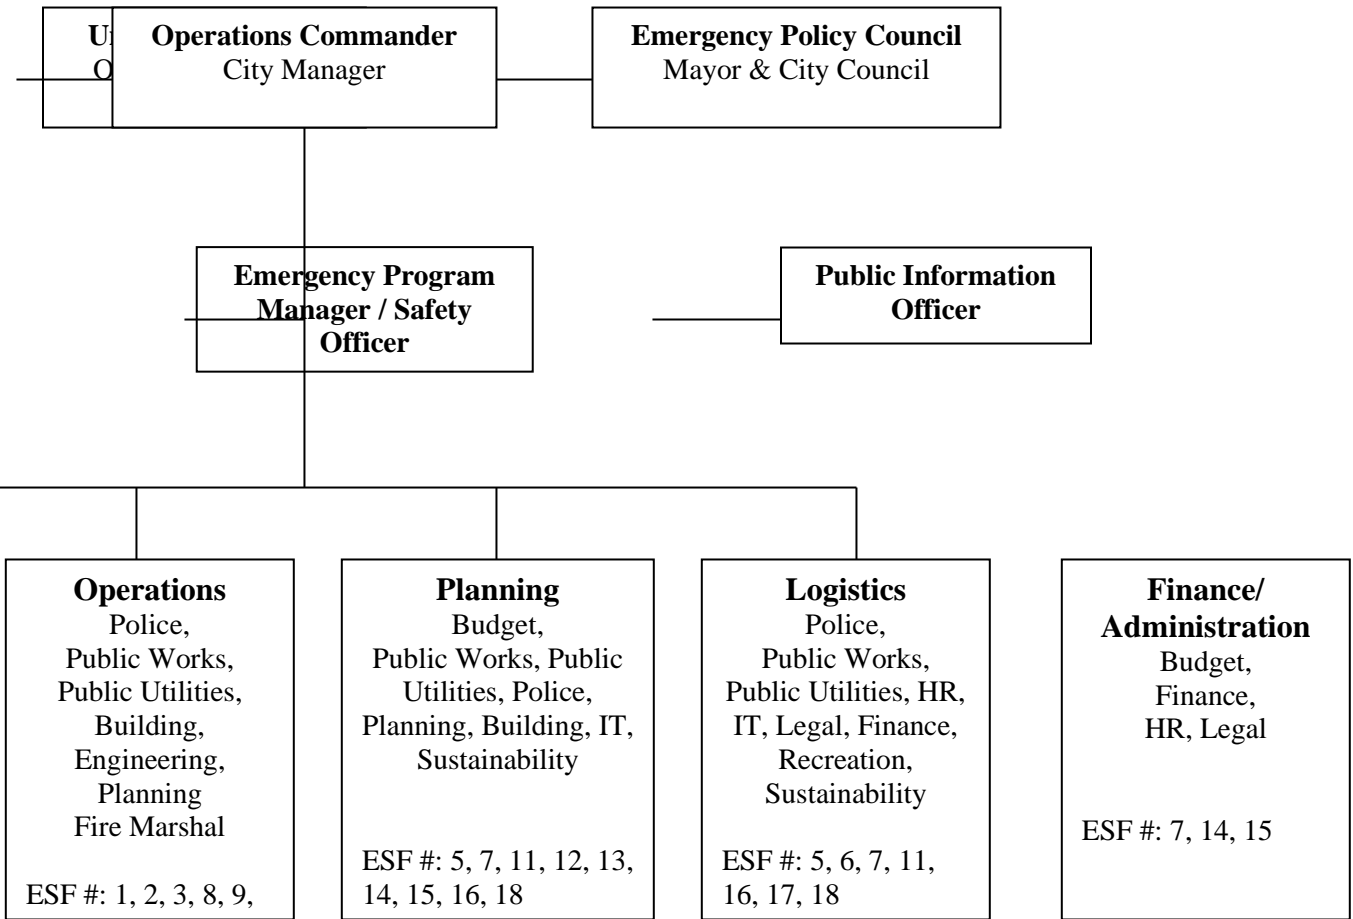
U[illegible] O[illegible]

**Operations Commander**
City Manager

**Emergency Policy Council**
Mayor & City Council

**Emergency Program Manager / Safety Officer**

**Public Information Officer**

**Operations**
Police, Public Works, Public Utilities, Building, Engineering, Planning Fire Marshal

ESF #: 1, 2, 3, 8, 9,

**Planning**
Budget, Public Works, Public Utilities, Police, Planning, Building, IT, Sustainability

ESF #: 5, 7, 11, 12, 13, 14, 15, 16, 18

**Logistics**
Police, Public Works, Public Utilities, HR, IT, Legal, Finance, Recreation, Sustainability

ESF #: 5, 6, 7, 11, 16, 17, 18

**Finance/ Administration**
Budget, Finance, HR, Legal

ESF #: 7, 14, 15